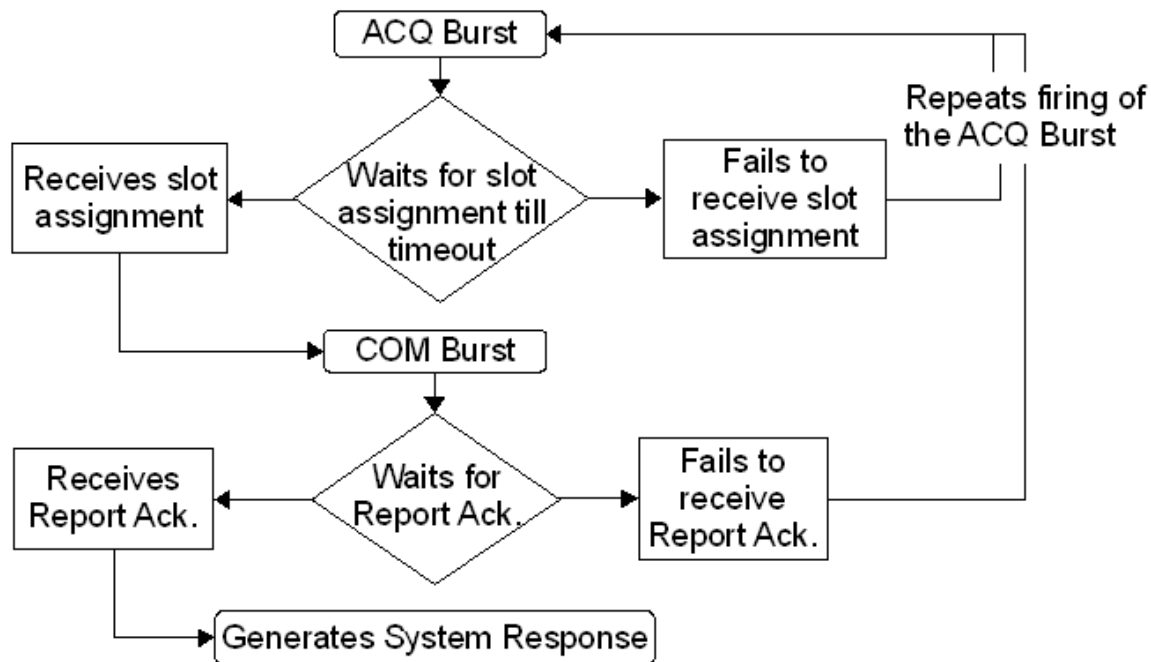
ACQ Burst

Repeats firing of the ACQ Burst

Receives slot assignment

Waits for slot assignment till timeout

Fails to receive slot assignment

COM Burst

Receives Report Ack.

Waits for Report Ack.

Fails to receive Report Ack.

Generates System Response